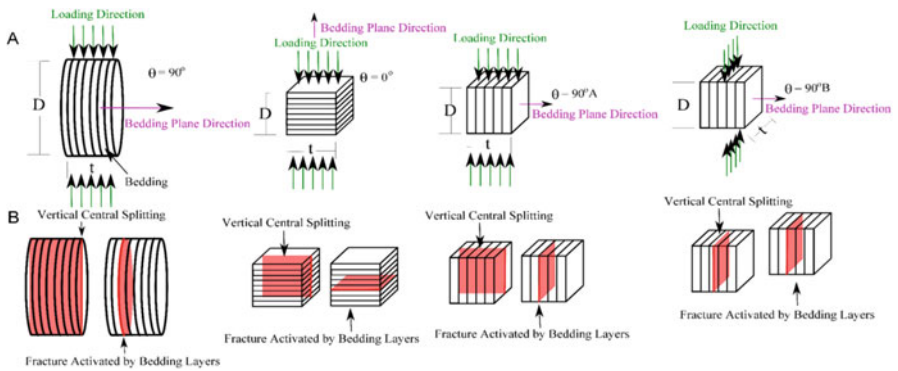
A

Loading Direction

θ = 90°

D

Bedding Plane Direction

t

Bedding

Bedding Plane Direction

Loading Direction

θ = 0°

D

t

Loading Direction

D

θ = 90°A

Bedding Plane Direction

t

Loading Direction

D

θ = 90°B

Bedding Plane Direction

t

B

Vertical Central Splitting

Fracture Activated by Bedding Layers

Vertical Central Splitting

Fracture Activated by Bedding Layers

Vertical Central Splitting

Fracture Activated by Bedding Layers

Vertical Central Splitting

Fracture Activated by Bedding Layers